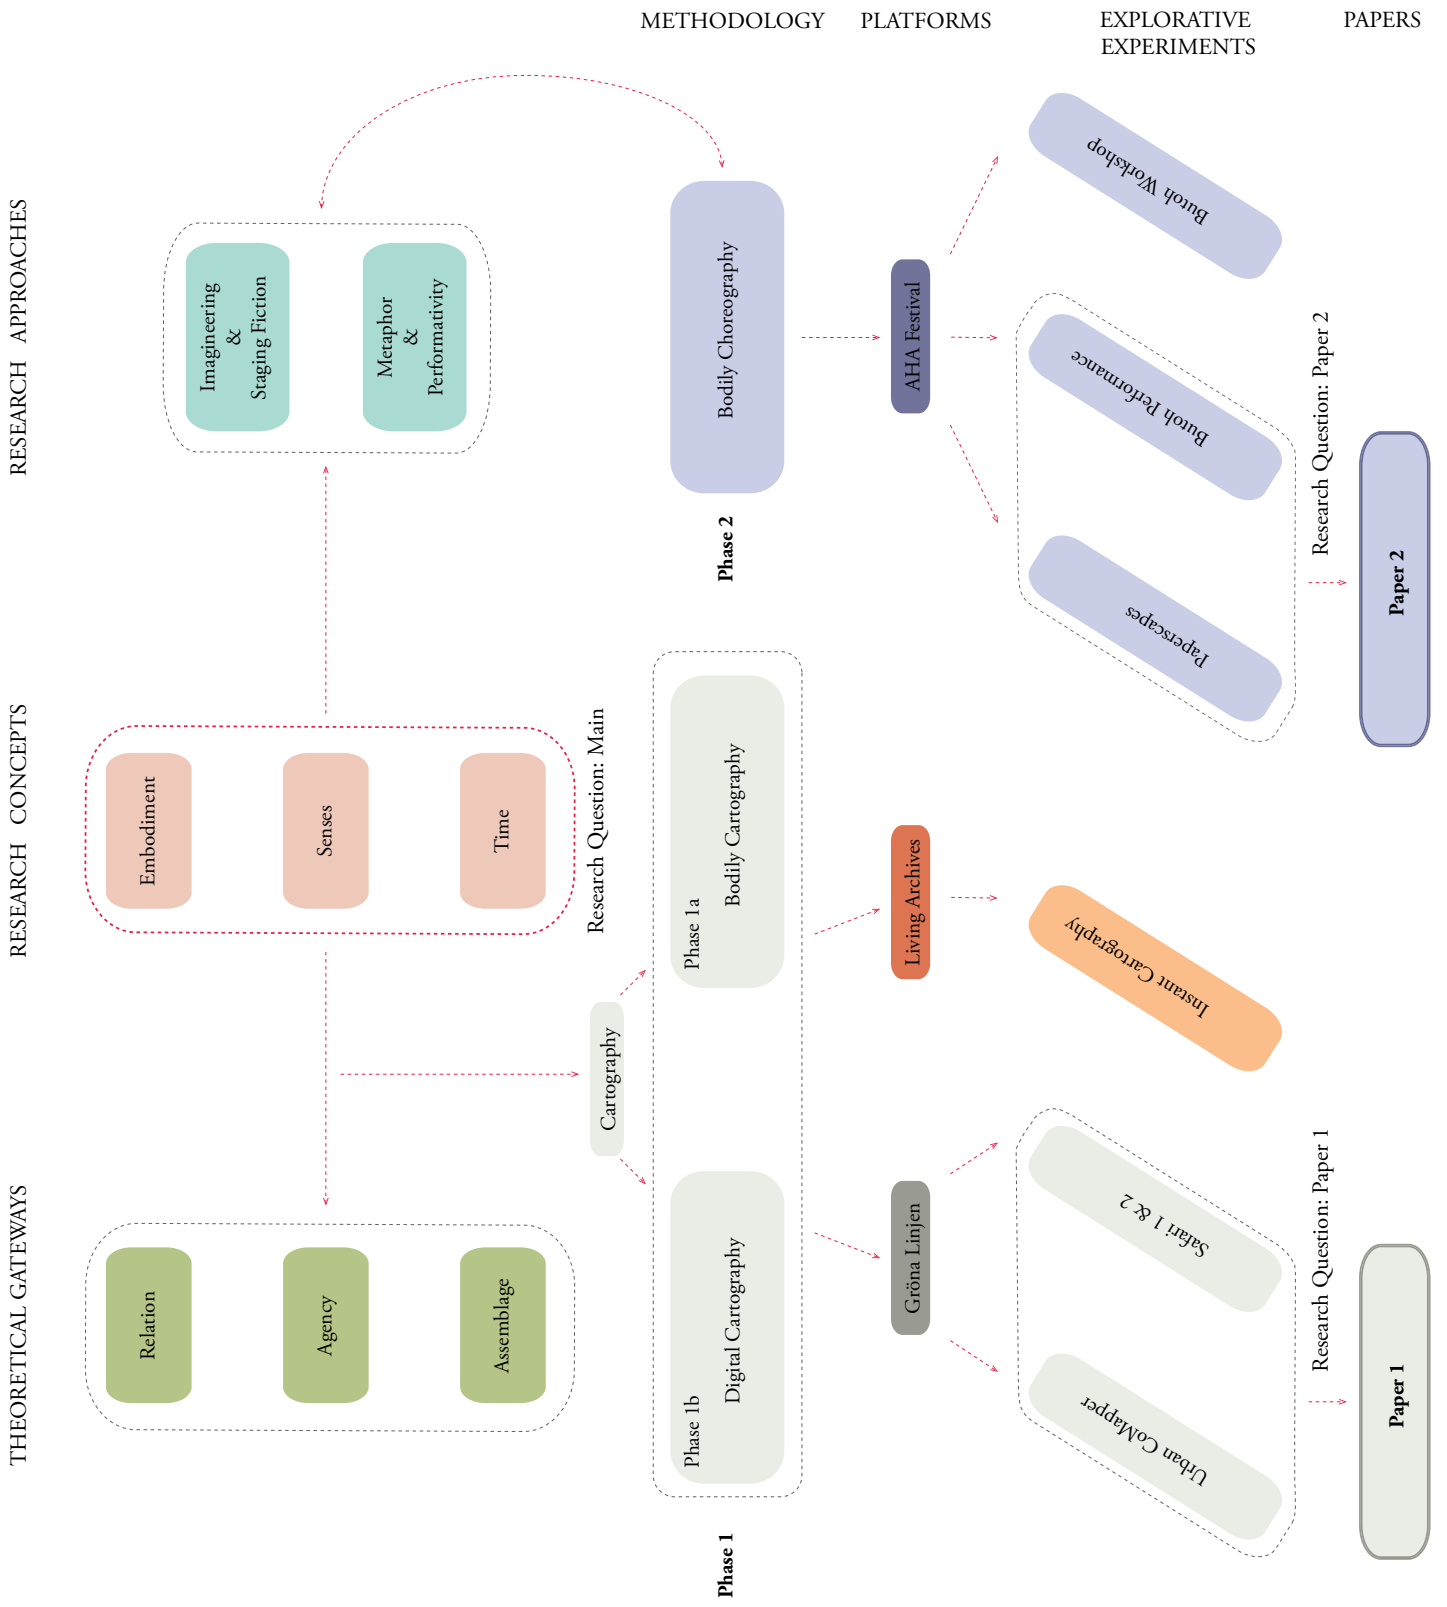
METHODOLOGY PLATFORMS EXPLORATIVE EXPERIMENTS PAPERS

RESEARCH APPROACHES

Imagineering & Staging Fiction

Metaphor & Performativity

Bodily Choreography

Phase 2

AHA Festival

Butoh Workshop

Butoh Performance

Paperscapes

Research Question: Paper 2

Paper 2

RESEARCH CONCEPTS

Embodiment

Senses

Time

Research Question: Main

Phase 1a
Bodily Cartography

Living Archives

Instant Cartography

Cartography

THEORETICAL GATEWAYS

Relation

Agency

Assemblage

Phase 1b
Digital Cartography

Phase 1

Gröna Linjen

Safari 1 & 2

Urban CoMapper

Research Question: Paper 1

Paper 1